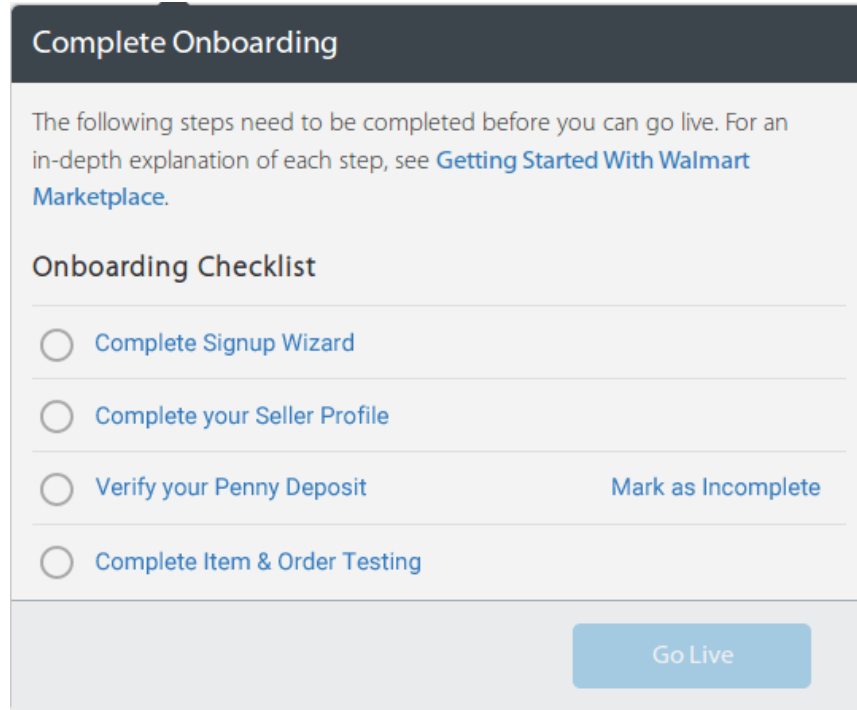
Complete Onboarding

The following steps need to be completed before you can go live. For an in-depth explanation of each step, see Getting Started With Walmart Marketplace.

Onboarding Checklist

Complete Signup Wizard

Complete your Seller Profile

Verify your Penny Deposit

Mark as Incomplete

Complete Item & Order Testing

Go Live